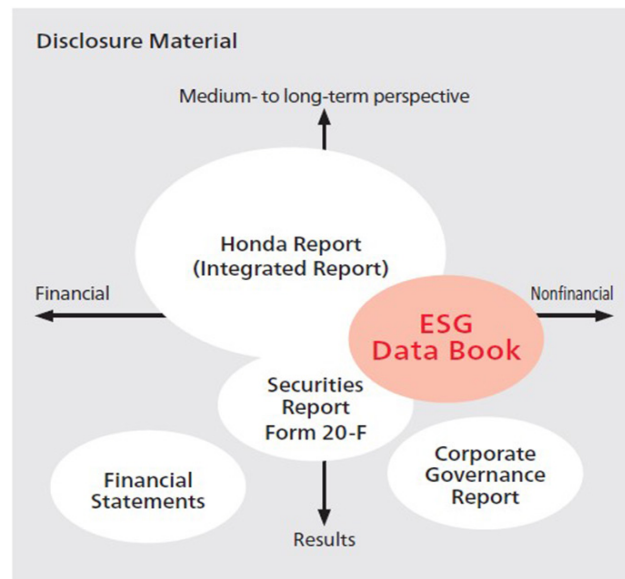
Disclosure Material

Medium- to long-term perspective

Honda Report
(Integrated Report)

Financial

Nonfinancial

ESG
Data Book

Securities
Report
Form 20-F

Financial
Statements

Corporate
Governance
Report

Results